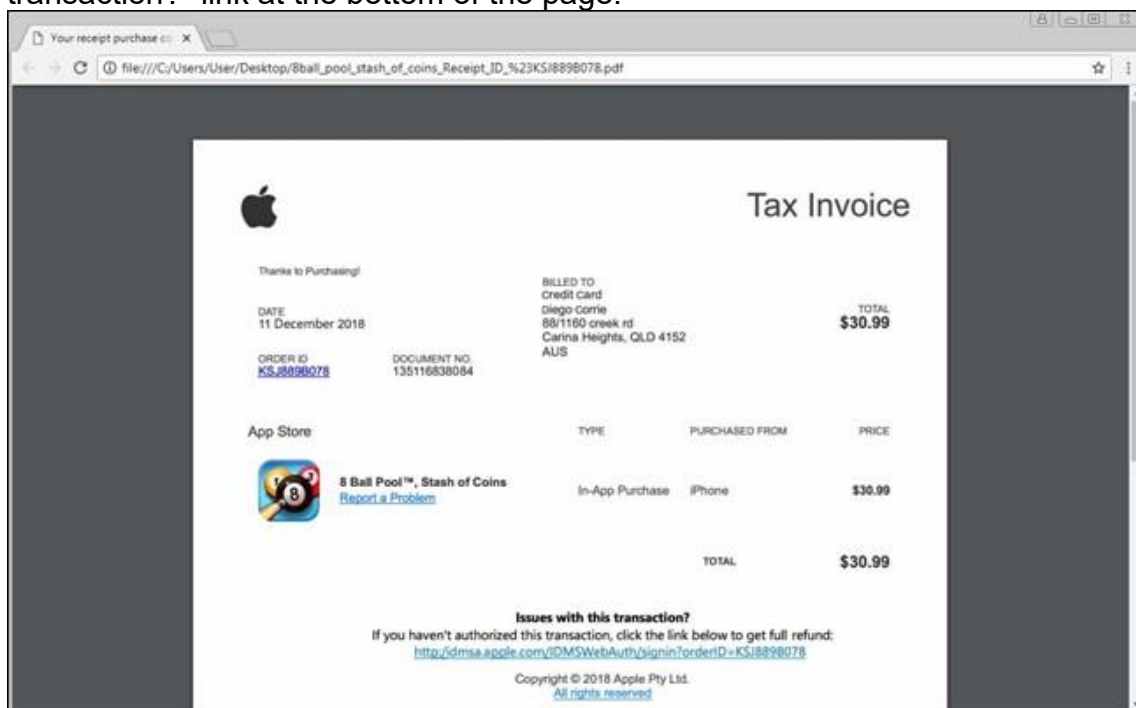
transaction?" link at the bottom of the page.

Your receipt purchase co ×

file:///C:/Users/User/Desktop/8ball_pool_stash_of_coins_Receipt_ID_%23KSJ889B078.pdf

Tax Invoice

Thanks to Purchasing!

DATE
11 December 2018

ORDER ID
KSJ889B078

DOCUMENT NO.
135116838084

BILLED TO
Credit Card
Diego Corrie
88/1160 creek rd
Carina Heights, QLD 4152
AUS

TOTAL
$30.99

| App Store | TYPE | PURCHASED FROM | PRICE |
|---|---|---|---|
| 8 Ball Pool™, Stash of Coins Report a Problem | In-App Purchase | iPhone | $30.99 |

TOTAL $30.99

Issues with this transaction?
If you haven't authorized this transaction, click the link below to get full refund:
http://idmsa.apple.com/IDMSWebAuth/signin?orderID=KSJ889B078

Copyright © 2018 Apple Pty Ltd.
All rights reserved